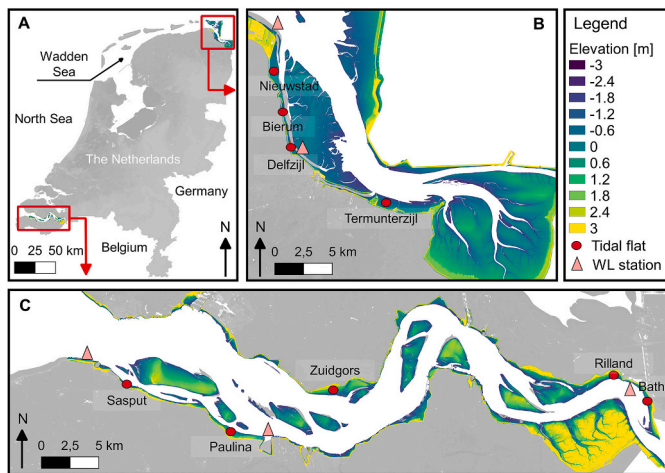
A

Wadden Sea

North Sea

The Netherlands

Germany

Belgium

0 25 50 km

N

B

Nieuwstad

Bierum

Delfzijl

Termunterzijl

N

0 2,5 5 km

Legend

Elevation [m]

-3

-2.4

-1.8

-1.2

-0.6

0

0.6

1.2

1.8

2.4

3

Tidal flat

WL station

C

Sasput

Zuidgors

Rilland

Bath

Paulina

N

0 2,5 5 km